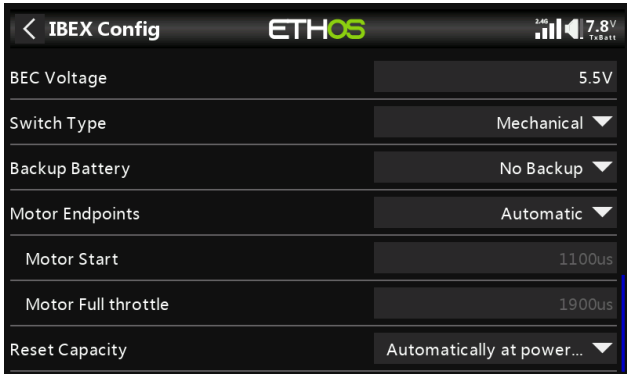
IBEX Config

ETHOS

2.4G 7.8V TxBatt

| | |
|---|---|
| BEC Voltage | 5.5V |
| Switch Type | Mechanical |
| Backup Battery | No Backup |
| Motor Endpoints | Automatic |
| Motor Start | 1100us |
| Motor Full throttle | 1900us |
| Reset Capacity | Automatically at power... |